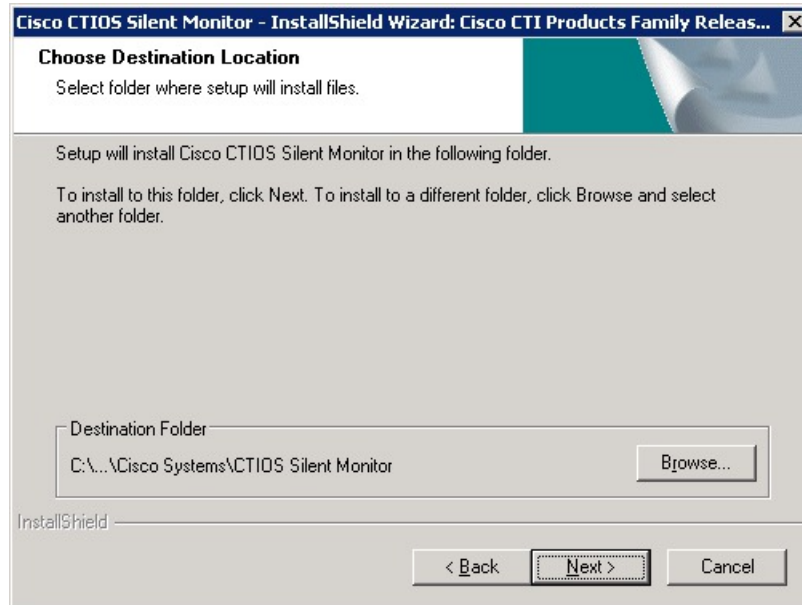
Cisco CTIOS Silent Monitor - InstallShield Wizard: Cisco CTI Products Family Releas...

Choose Destination Location

Select folder where setup will install files.

Setup will install Cisco CTIOS Silent Monitor in the following folder.

To install to this folder, click Next. To install to a different folder, click Browse and select another folder.

Destination Folder

C:\...\Cisco Systems\CTIOS Silent Monitor

Browse...

InstallShield

< Back

Next >

Cancel